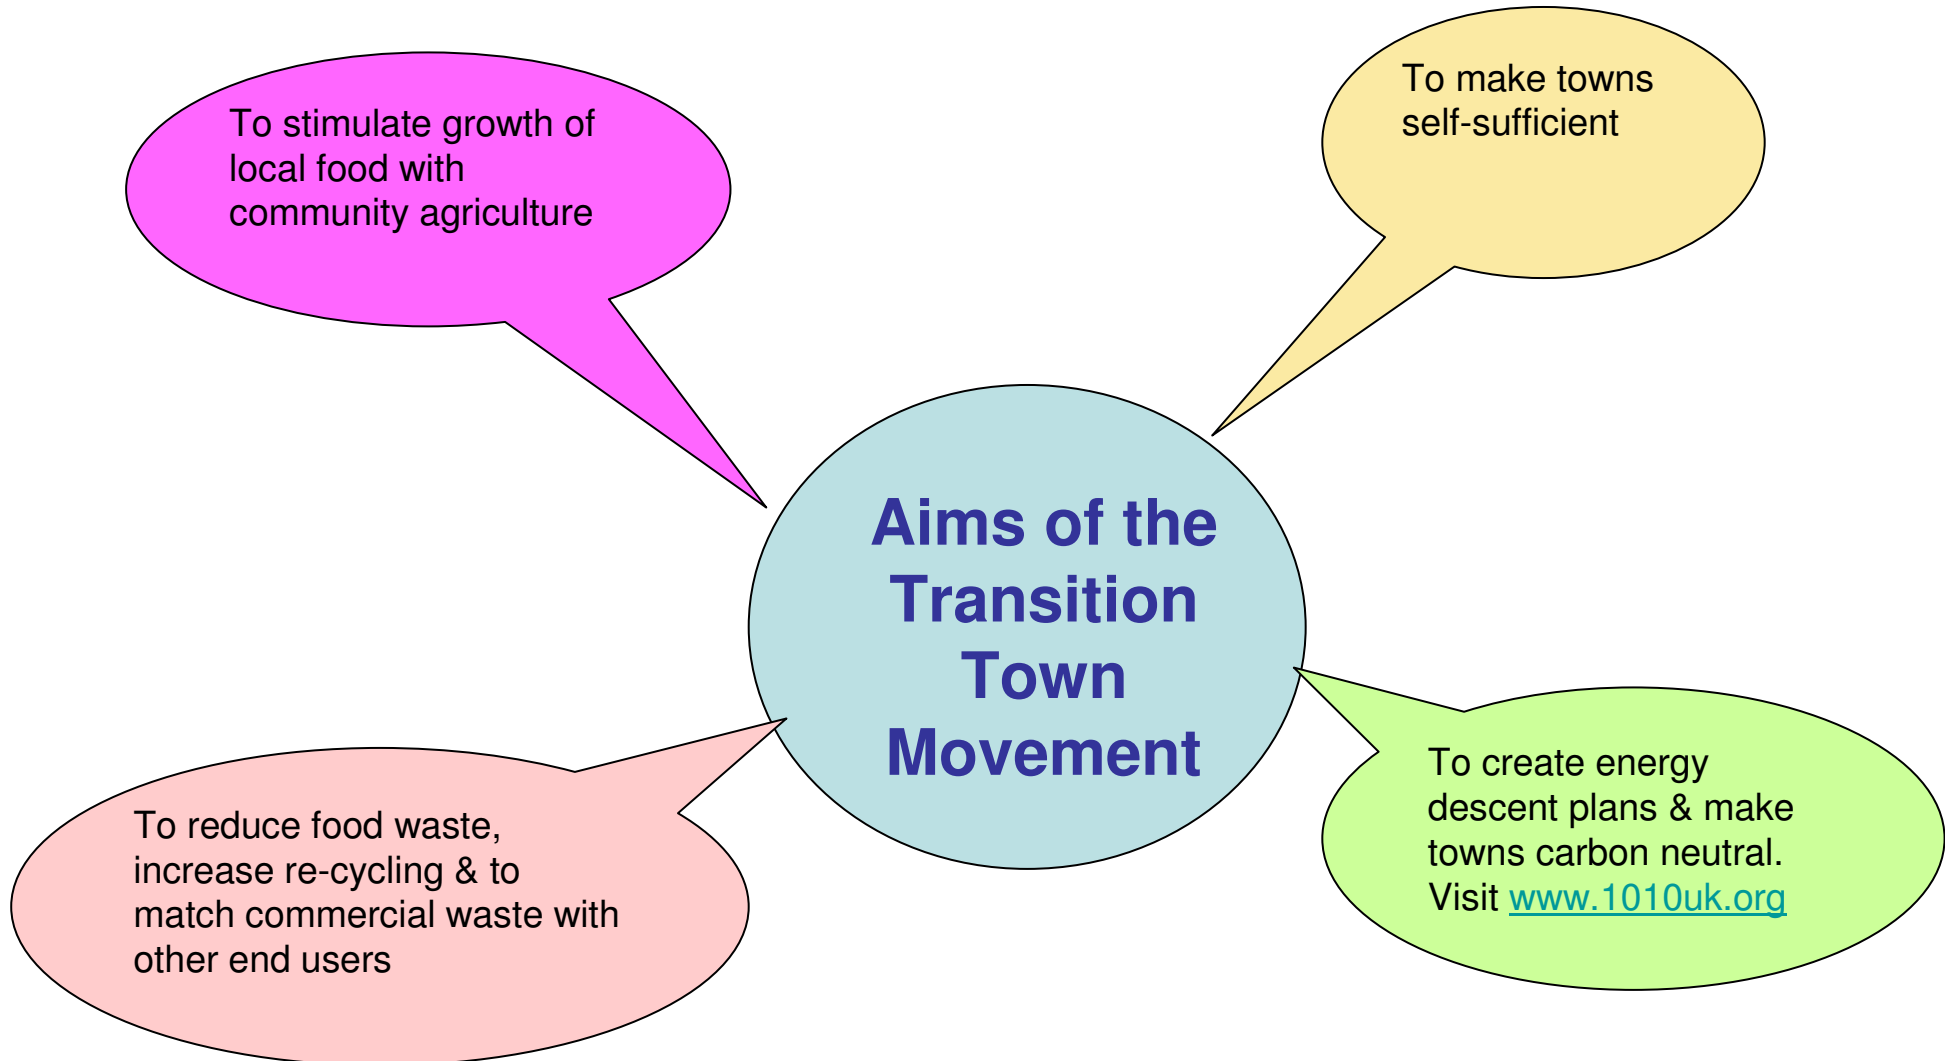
To stimulate growth of local food with community agriculture

To make towns self-sufficient

Aims of the Transition Town Movement

To reduce food waste, increase re-cycling & to match commercial waste with other end users

To create energy descent plans & make towns carbon neutral. Visit www.1010uk.org